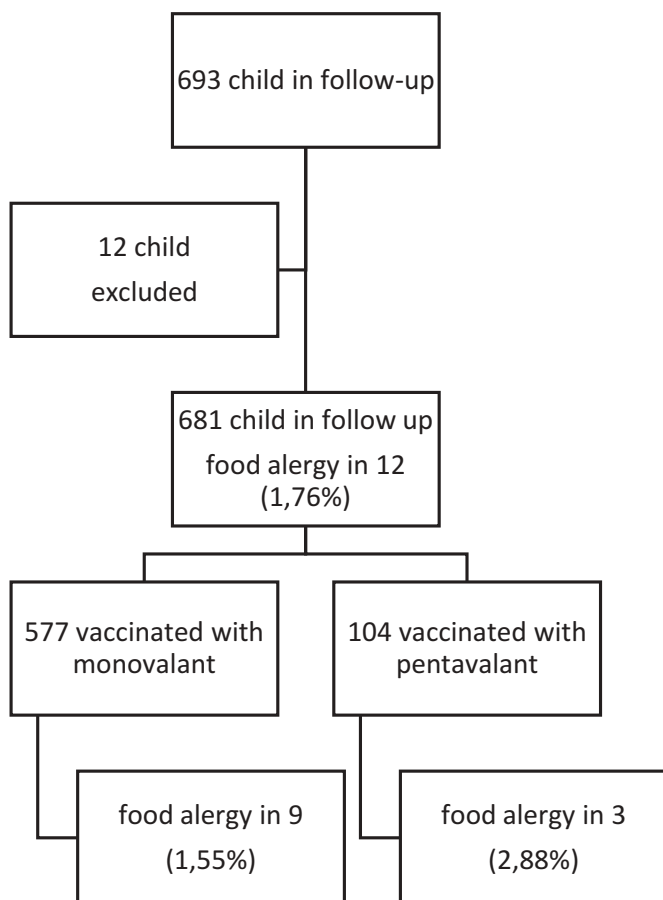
693 child in follow-up

12 child excluded

681 child in follow up
food alergy in 12 (1,76%)

577 vaccinated with monovalant

104 vaccinated with pentavalant

food alergy in 9 (1,55%)

food alergy in 3 (2,88%)